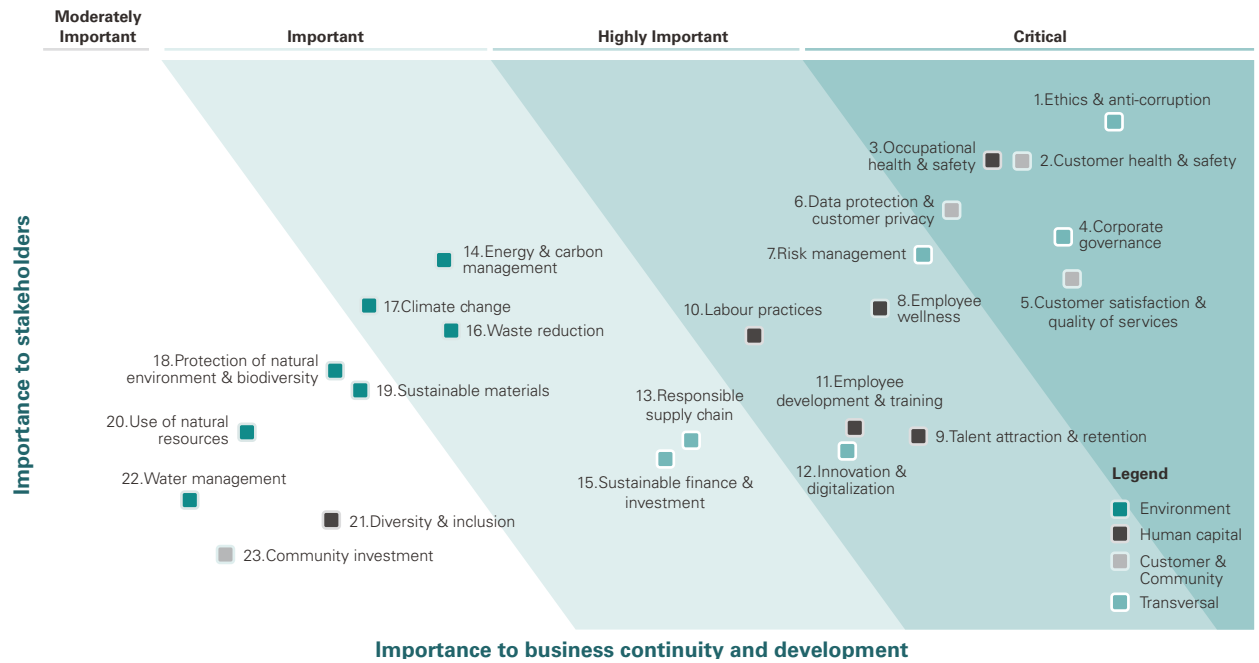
Moderately Important

Important

Highly Important

Critical

Importance to stakeholders

1.Ethics & anti-corruption

3.Occupational health & safety

2.Customer health & safety

6.Data protection & customer privacy

4.Corporate governance

7.Risk management

14.Energy & carbon management

17.Climate change

16.Waste reduction

10.Labour practices

8.Employee wellness

5.Customer satisfaction & quality of services

18.Protection of natural environment & biodiversity

19.Sustainable materials

13.Responsible supply chain

11.Employee development & training

20.Use of natural resources

9.Talent attraction & retention

15.Sustainable finance & investment

12.Innovation & digitalization

22.Water management

Legend

Environment

21.Diversity & inclusion

Human capital

23.Community investment

Customer & Community

Transversal

Importance to business continuity and development